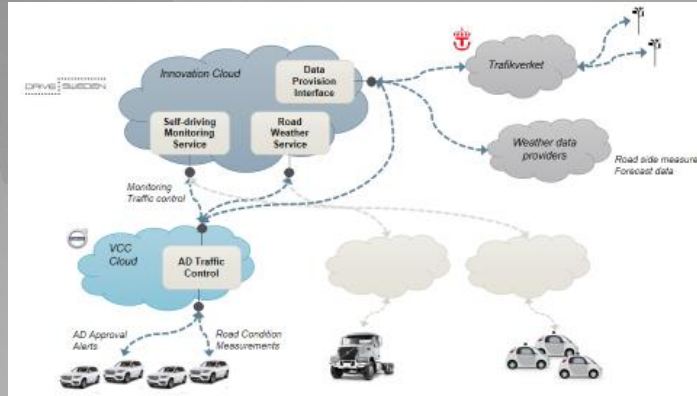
DRIVE SWEDEN

Innovation Cloud

Data Provision Interface

Self-driving Monitoring Service

Road Weather Service

Trafikverket

Weather data providers

Road side measure
Forecast data

Monitoring
Traffic control

VCC Cloud

AD Traffic Control

AD Approval Alerts

Road Condition Measurements